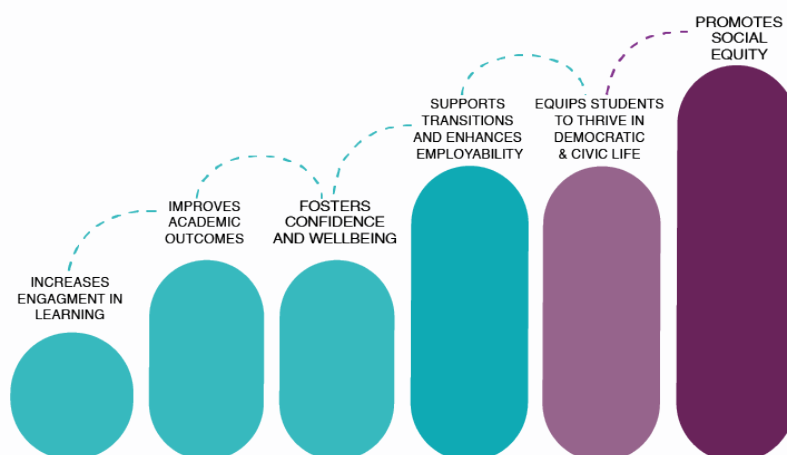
INCREASES ENGAGMENT IN LEARNING

IMPROVES ACADEMIC OUTCOMES

FOSTERS CONFIDENCE AND WELLBEING

SUPPORTS TRANSITIONS AND ENHANCES EMPLOYABILITY

EQUIPS STUDENTS TO THRIVE IN DEMOCRATIC & CIVIC LIFE

PROMOTES SOCIAL EQUITY